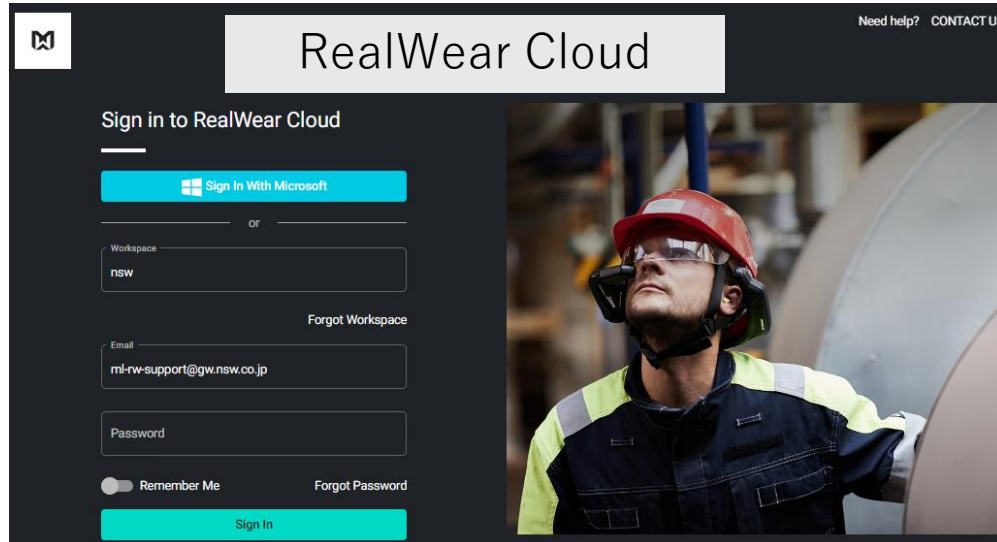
RealWear Cloud

Need help? CONTACT U

Sign in to RealWear Cloud

Sign In With Microsoft

or

Workspace
nsw

Forgot Workspace

Email
ml-rw-support@gw.nsw.co.jp

Password

Remember Me

Forgot Password

Sign In